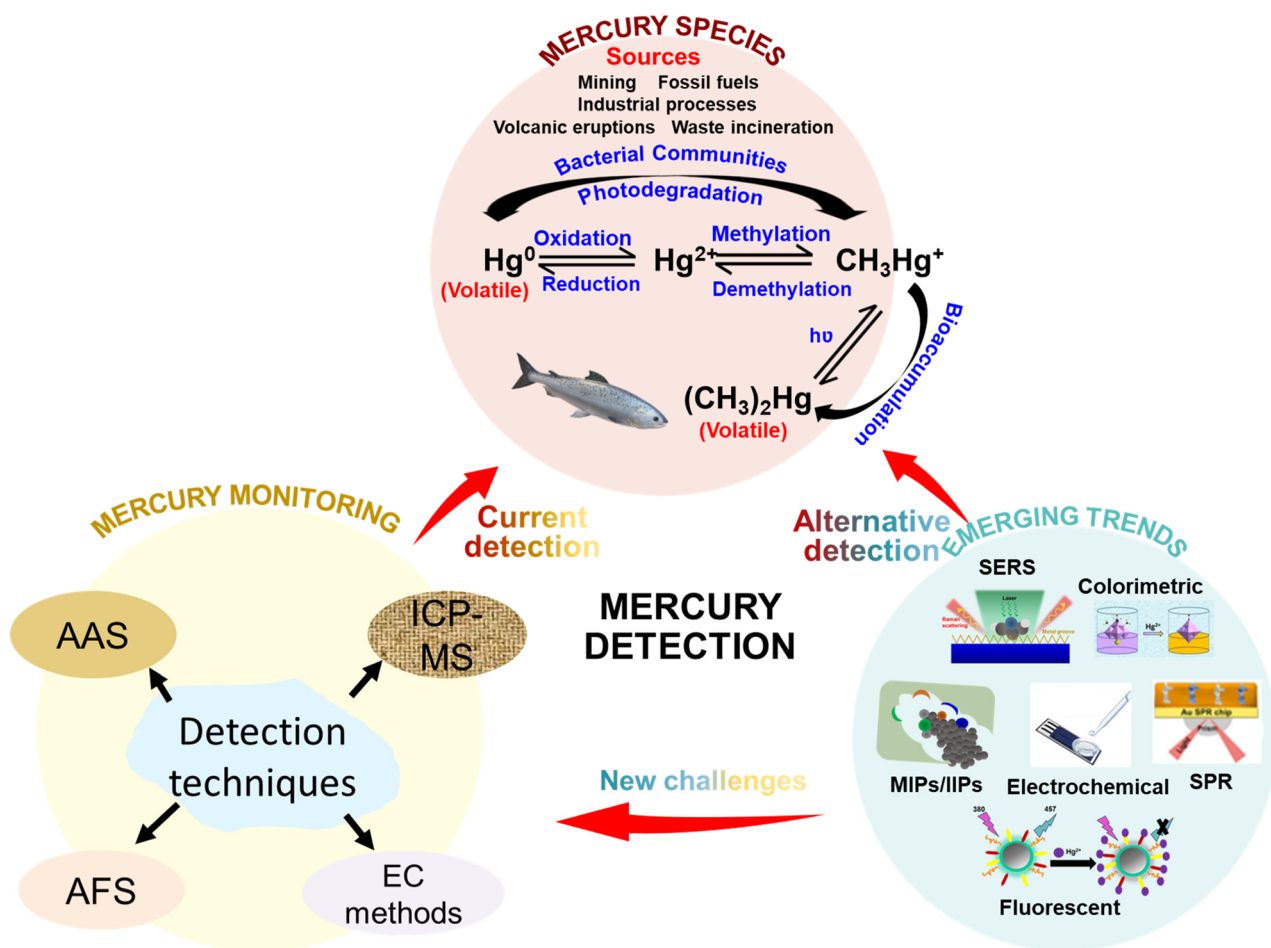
MERCURY SPECIES
Sources
Mining Fossil fuels
Industrial processes
Volcanic eruptions Waste incineration

Bacterial Communities
Photodegradation

$Hg^0$ Oxidation Reduction $Hg^{2+}$ Methylation Demethylation $CH_3Hg^+$
(Volatile)
hυ
Bioaccumulation
$(CH_3)_2Hg$
(Volatile)

MERCURY MONITORING
Current detection
Alternative detection
EMERGING TRENDS

MERCURY DETECTION

AAS
ICP-MS
Detection techniques
AFS
EC methods

New challenges

SERS
Laser
Raman scattering
Metal groove
Colorimetric
$Hg^{2+}$
MIPs/IIPs
Electrochemical
Au SPR chip
Light
SPR
380
457
$Hg^{2+}$
Fluorescent